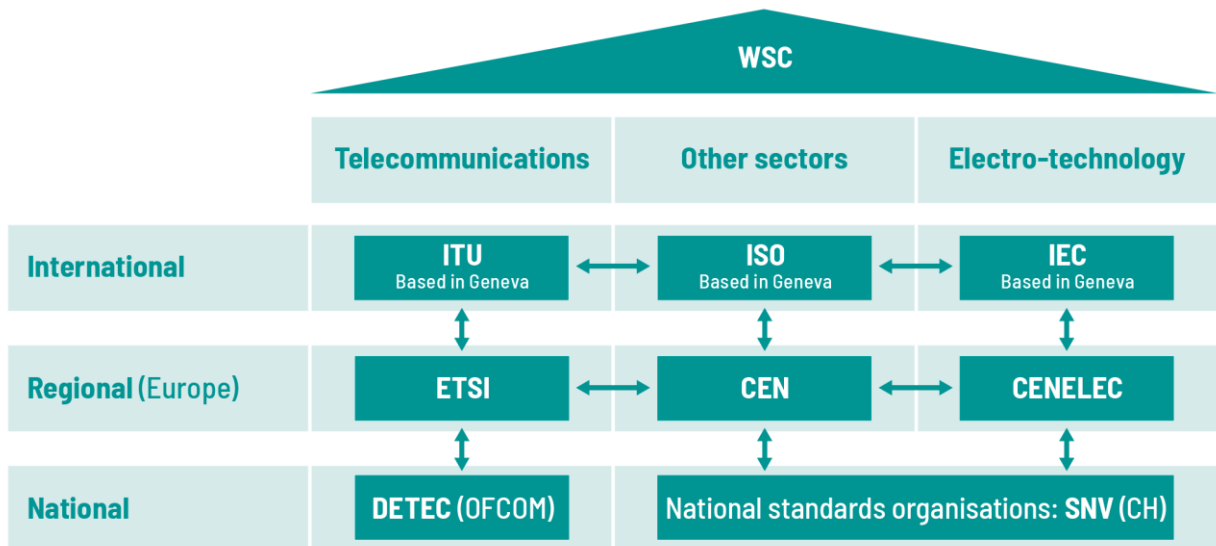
WSC

Telecommunications

Other sectors

Electro-technology

International

ITU
Based in Geneva

ISO
Based in Geneva

IEC
Based in Geneva

Regional (Europe)

ETSI

CEN

CENELEC

National

DETEC (OFCOM)

National standards organisations: SNV (CH)